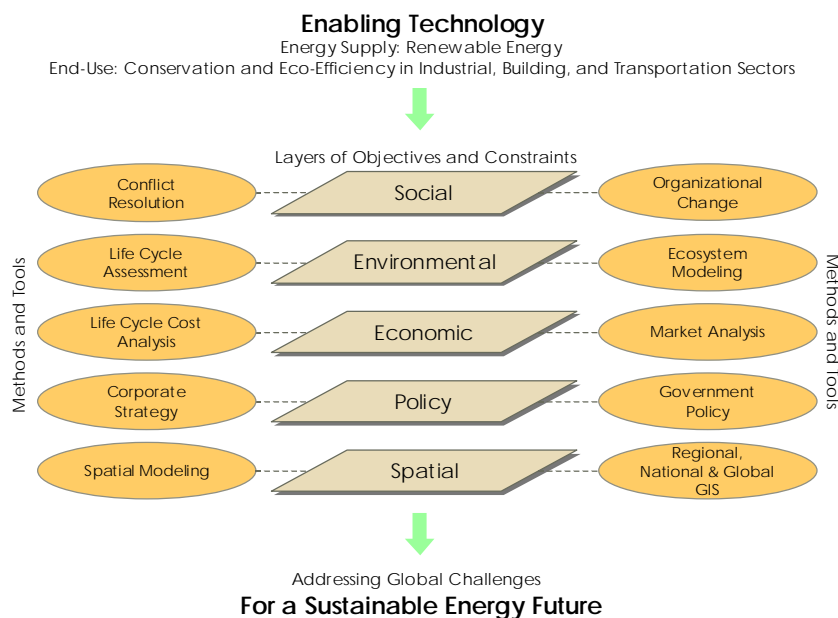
Enabling Technology
Energy Supply: Renewable Energy
End-Use: Conservation and Eco-Efficiency in Industrial, Building, and Transportation Sectors

Layers of Objectives and Constraints

Methods and Tools

Conflict Resolution
Social
Organizational Change

Life Cycle Assessment
Environmental
Ecosystem Modeling

Life Cycle Cost Analysis
Economic
Market Analysis

Corporate Strategy
Policy
Government Policy

Spatial Modeling
Spatial
Regional, National & Global GIS

Methods and Tools

Addressing Global Challenges
For a Sustainable Energy Future